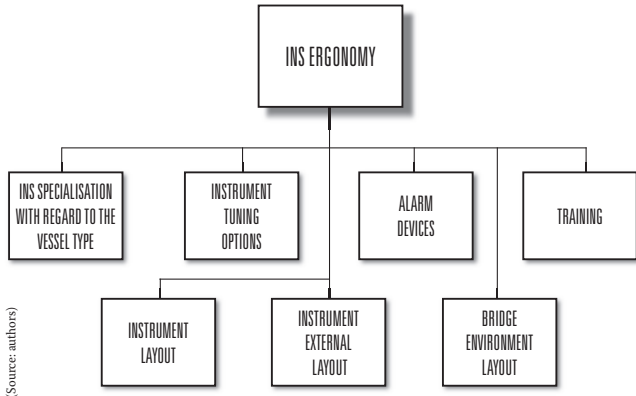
INS ERGONOMY

INS SPECIALISATION WITH REGARD TO THE VESSEL TYPE

INSTRUMENT TUNING OPTIONS

ALARM DEVICES

TRAINING

INSTRUMENT LAYOUT

INSTRUMENT EXTERNAL LAYOUT

BRIDGE ENVIRONMENT LAYOUT

(Source: authors)